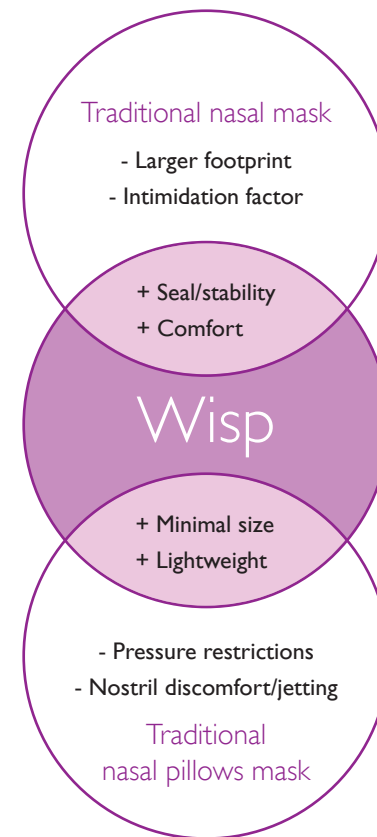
Traditional nasal mask

- Larger footprint
- Intimidation factor

+ Seal/stability
+ Comfort

Wisp

+ Minimal size
+ Lightweight

- Pressure restrictions
- Nostril discomfort/jetting

Traditional nasal pillows mask